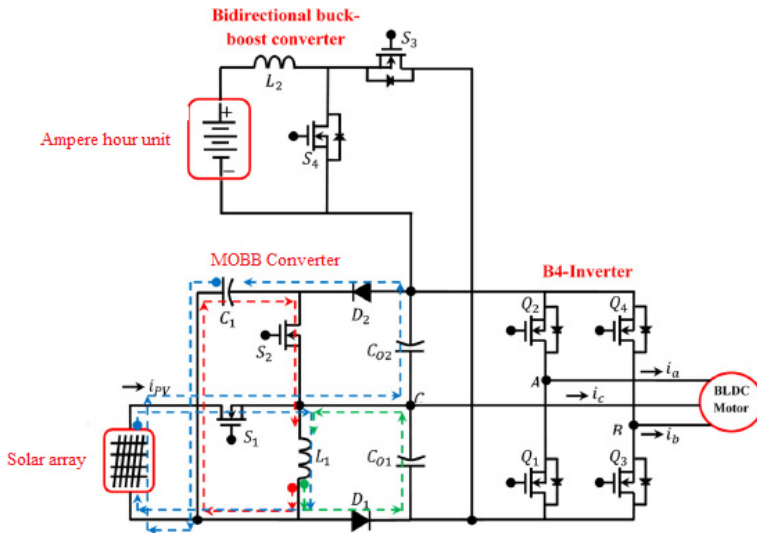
Bidirectional buck-boost converter

$S_3$

$L_2$

Ampere hour unit

$S_4$

MOBB Converter

B4-Inverter

$C_1$

$D_2$

$Q_2$

$Q_4$

$S_2$

$C_{O2}$

$i_a$

$A$

$i_{PV}$

$C$

$i_c$

BLDC Motor

$S_1$

$B$

$i_b$

Solar array

$L_1$

$C_{O1}$

$Q_1$

$Q_3$

$D_1$